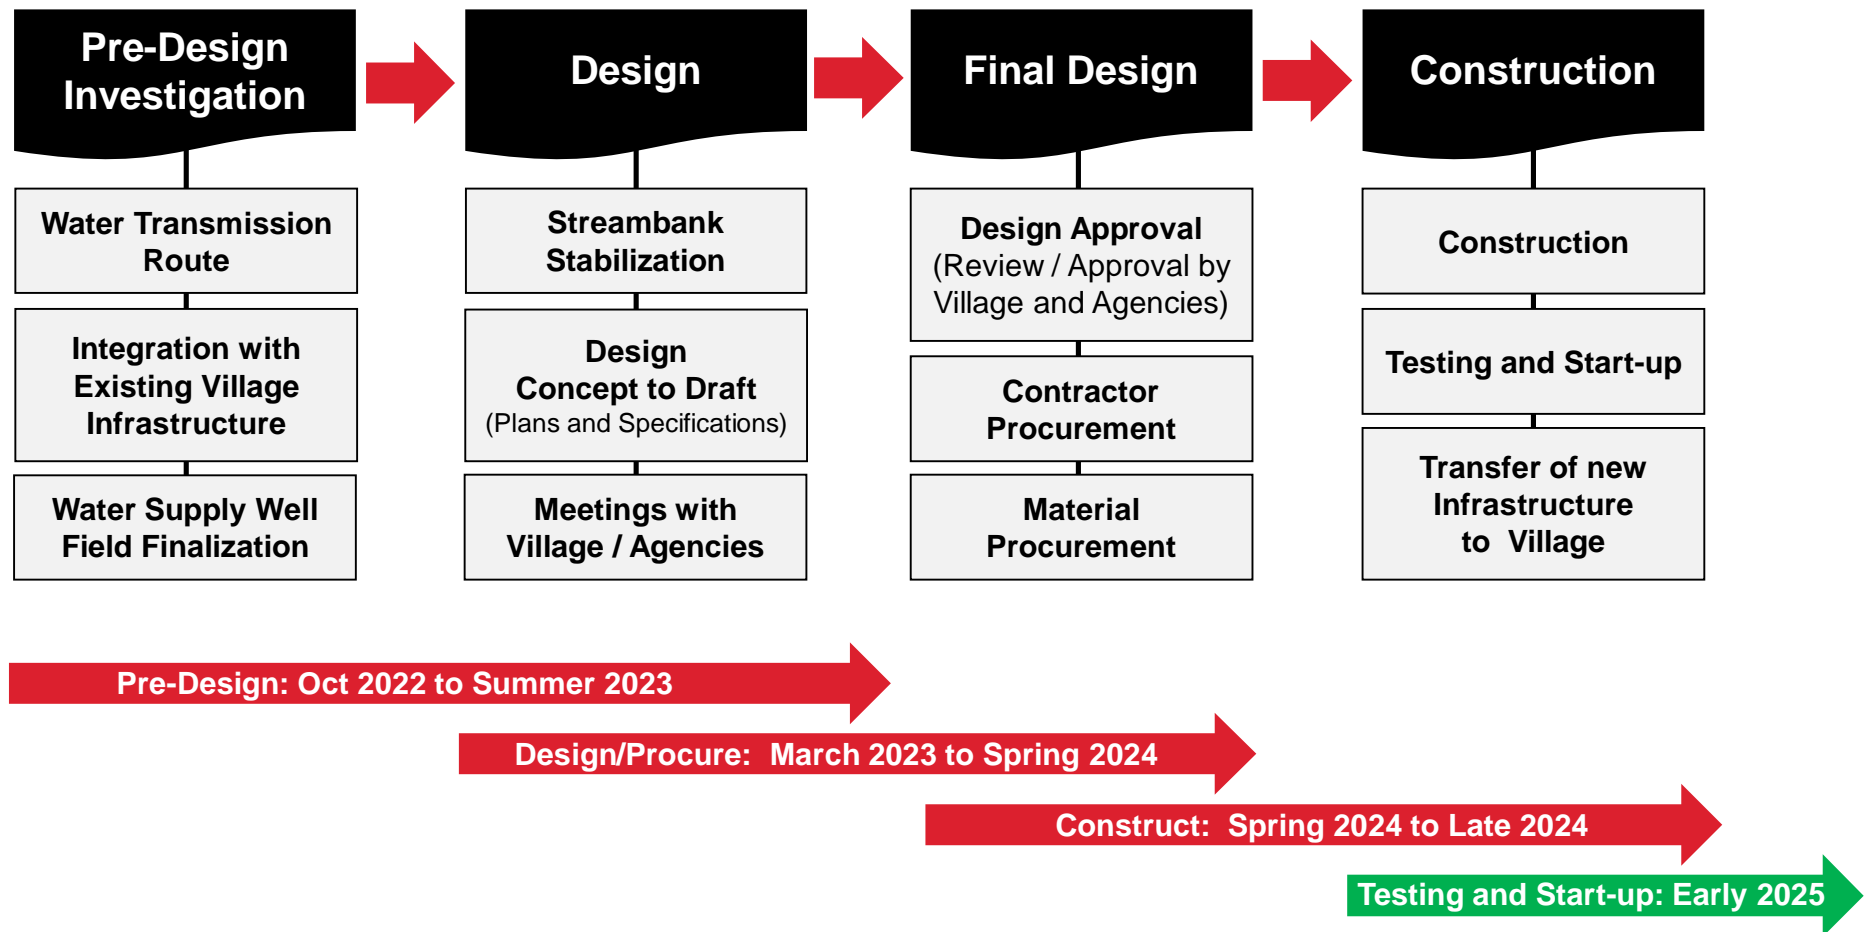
Pre-Design Investigation

Water Transmission Route

Integration with Existing Village Infrastructure

Water Supply Well Field Finalization

Design

Streambank Stabilization

Design Concept to Draft
(Plans and Specifications)

Meetings with Village / Agencies

Final Design

Design Approval
(Review / Approval by Village and Agencies)

Contractor Procurement

Material Procurement

Construction

Construction

Testing and Start-up

Transfer of new Infrastructure to Village

Pre-Design: Oct 2022 to Summer 2023

Design/Procure: March 2023 to Spring 2024

Construct: Spring 2024 to Late 2024

Testing and Start-up: Early 2025